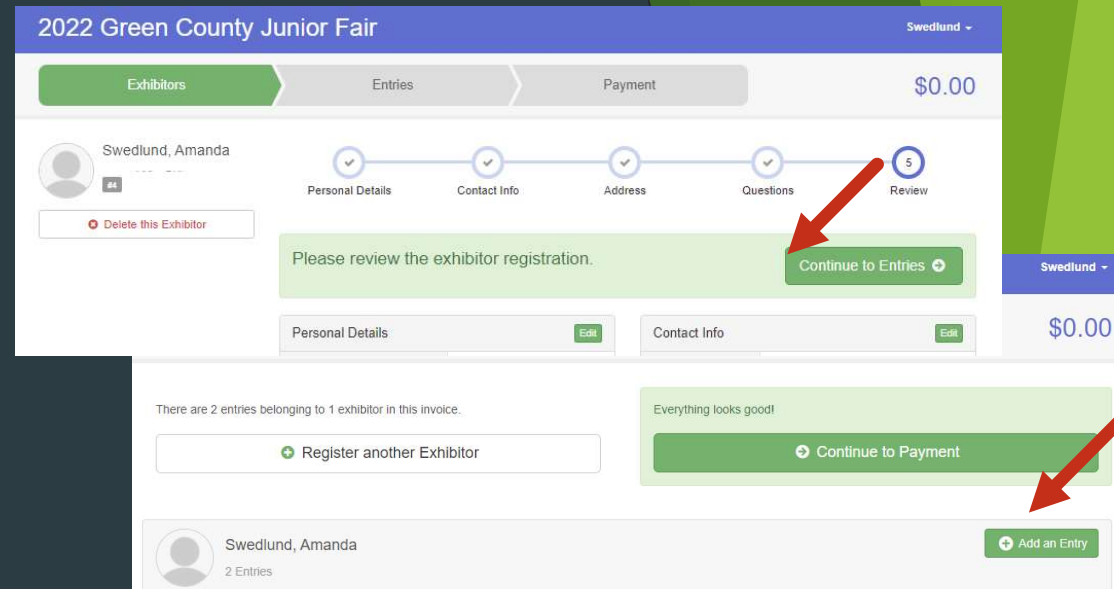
2022 Green County Junior Fair

Swedlund

Exhibitors

Entries

Payment

$0.00

Swedlund, Amanda

#4

Delete this Exhibitor

Personal Details

Contact Info

Address

Questions

5

Review

Please review the exhibitor registration.

Continue to Entries

Personal Details

Edit

Contact Info

Edit

Swedlund

$0.00

There are 2 entries belonging to 1 exhibitor in this invoice.

Register another Exhibitor

Everything looks good!

Continue to Payment

Swedlund, Amanda

2 Entries

Add an Entry